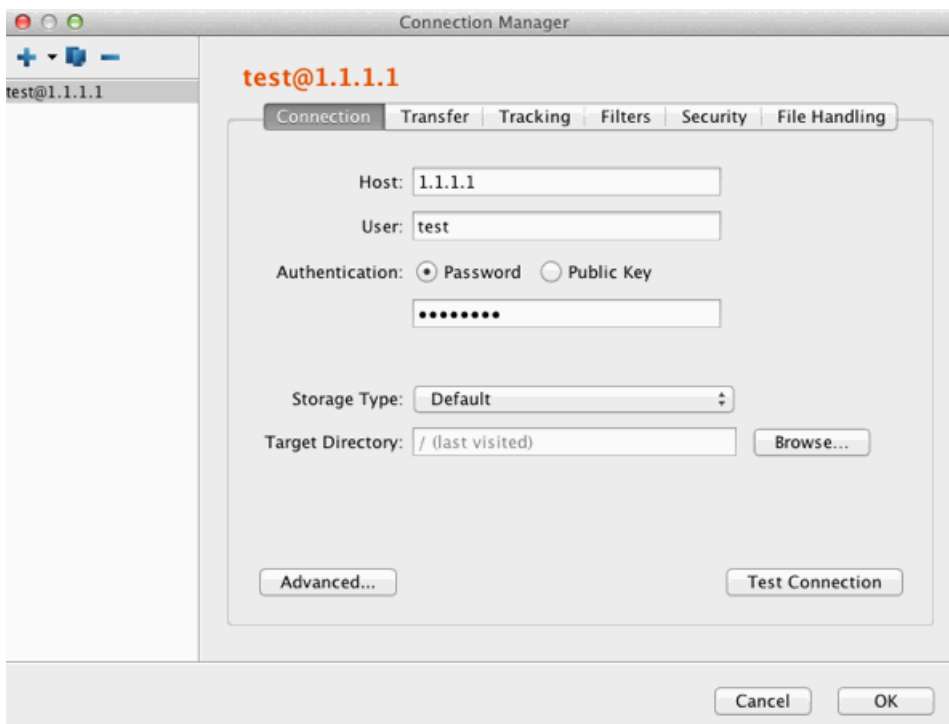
Connection Manager

+ ▾ −

test@1.1.1.1

test@1.1.1.1

Connection | Transfer | Tracking | Filters | Security | File Handling

Host: 1.1.1.1

User: test

Authentication: Password Public Key

•••••••••

Storage Type: Default

Target Directory: / (last visited) Browse...

Advanced...

Test Connection

Cancel OK